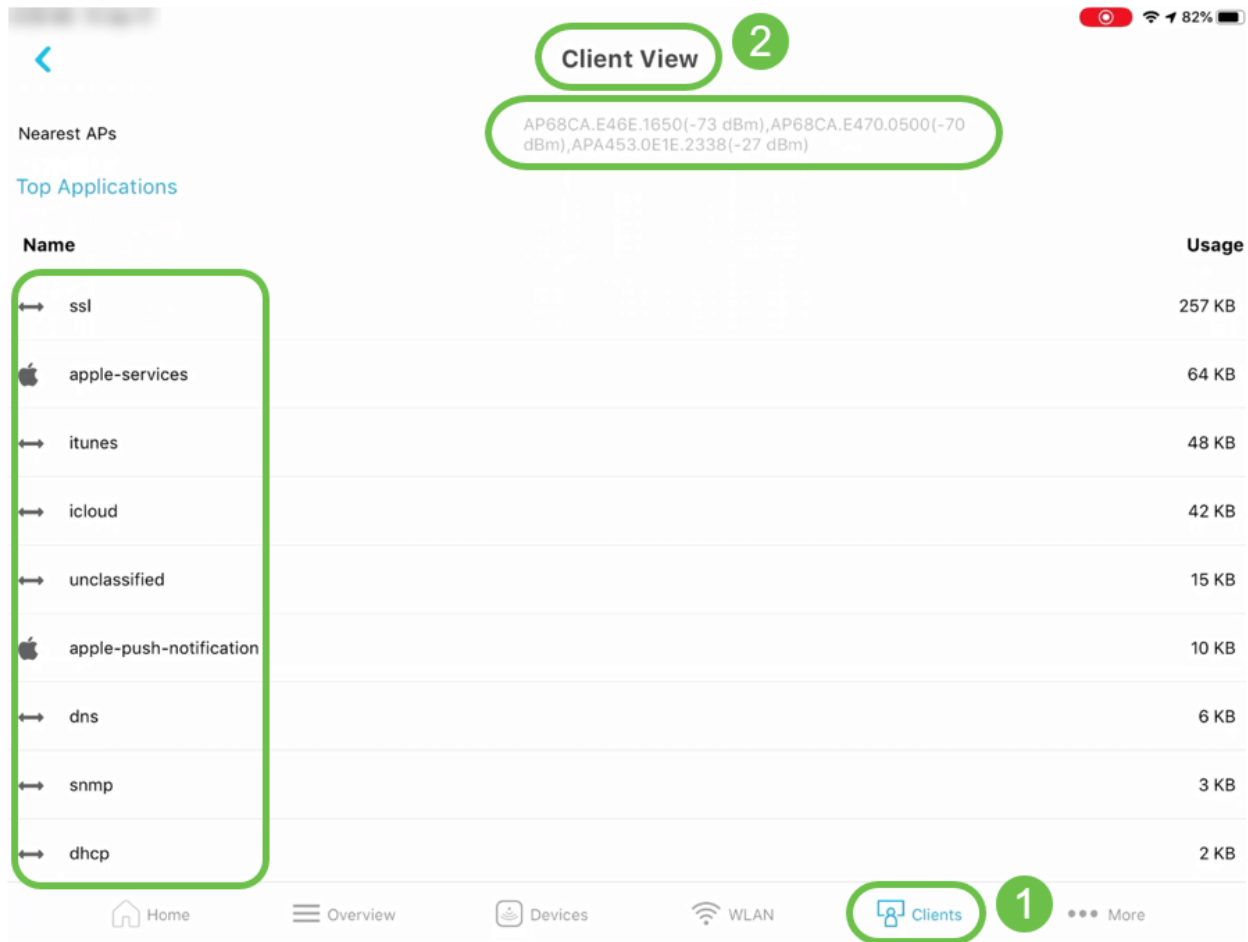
82%

Client View

2

Nearest APs

AP68CA.E46E.1650(-73 dBm),AP68CA.E470.0500(-70 dBm),APA453.0E1E.2338(-27 dBm)

Top Applications

| Name | Usage |
|---|---|
| ssl | 257 KB |
| apple-services | 64 KB |
| itunes | 48 KB |
| icloud | 42 KB |
| unclassified | 15 KB |
| apple-push-notification | 10 KB |
| dns | 6 KB |
| snmp | 3 KB |
| dhcp | 2 KB |

Home Overview Devices WLAN Clients 1 More